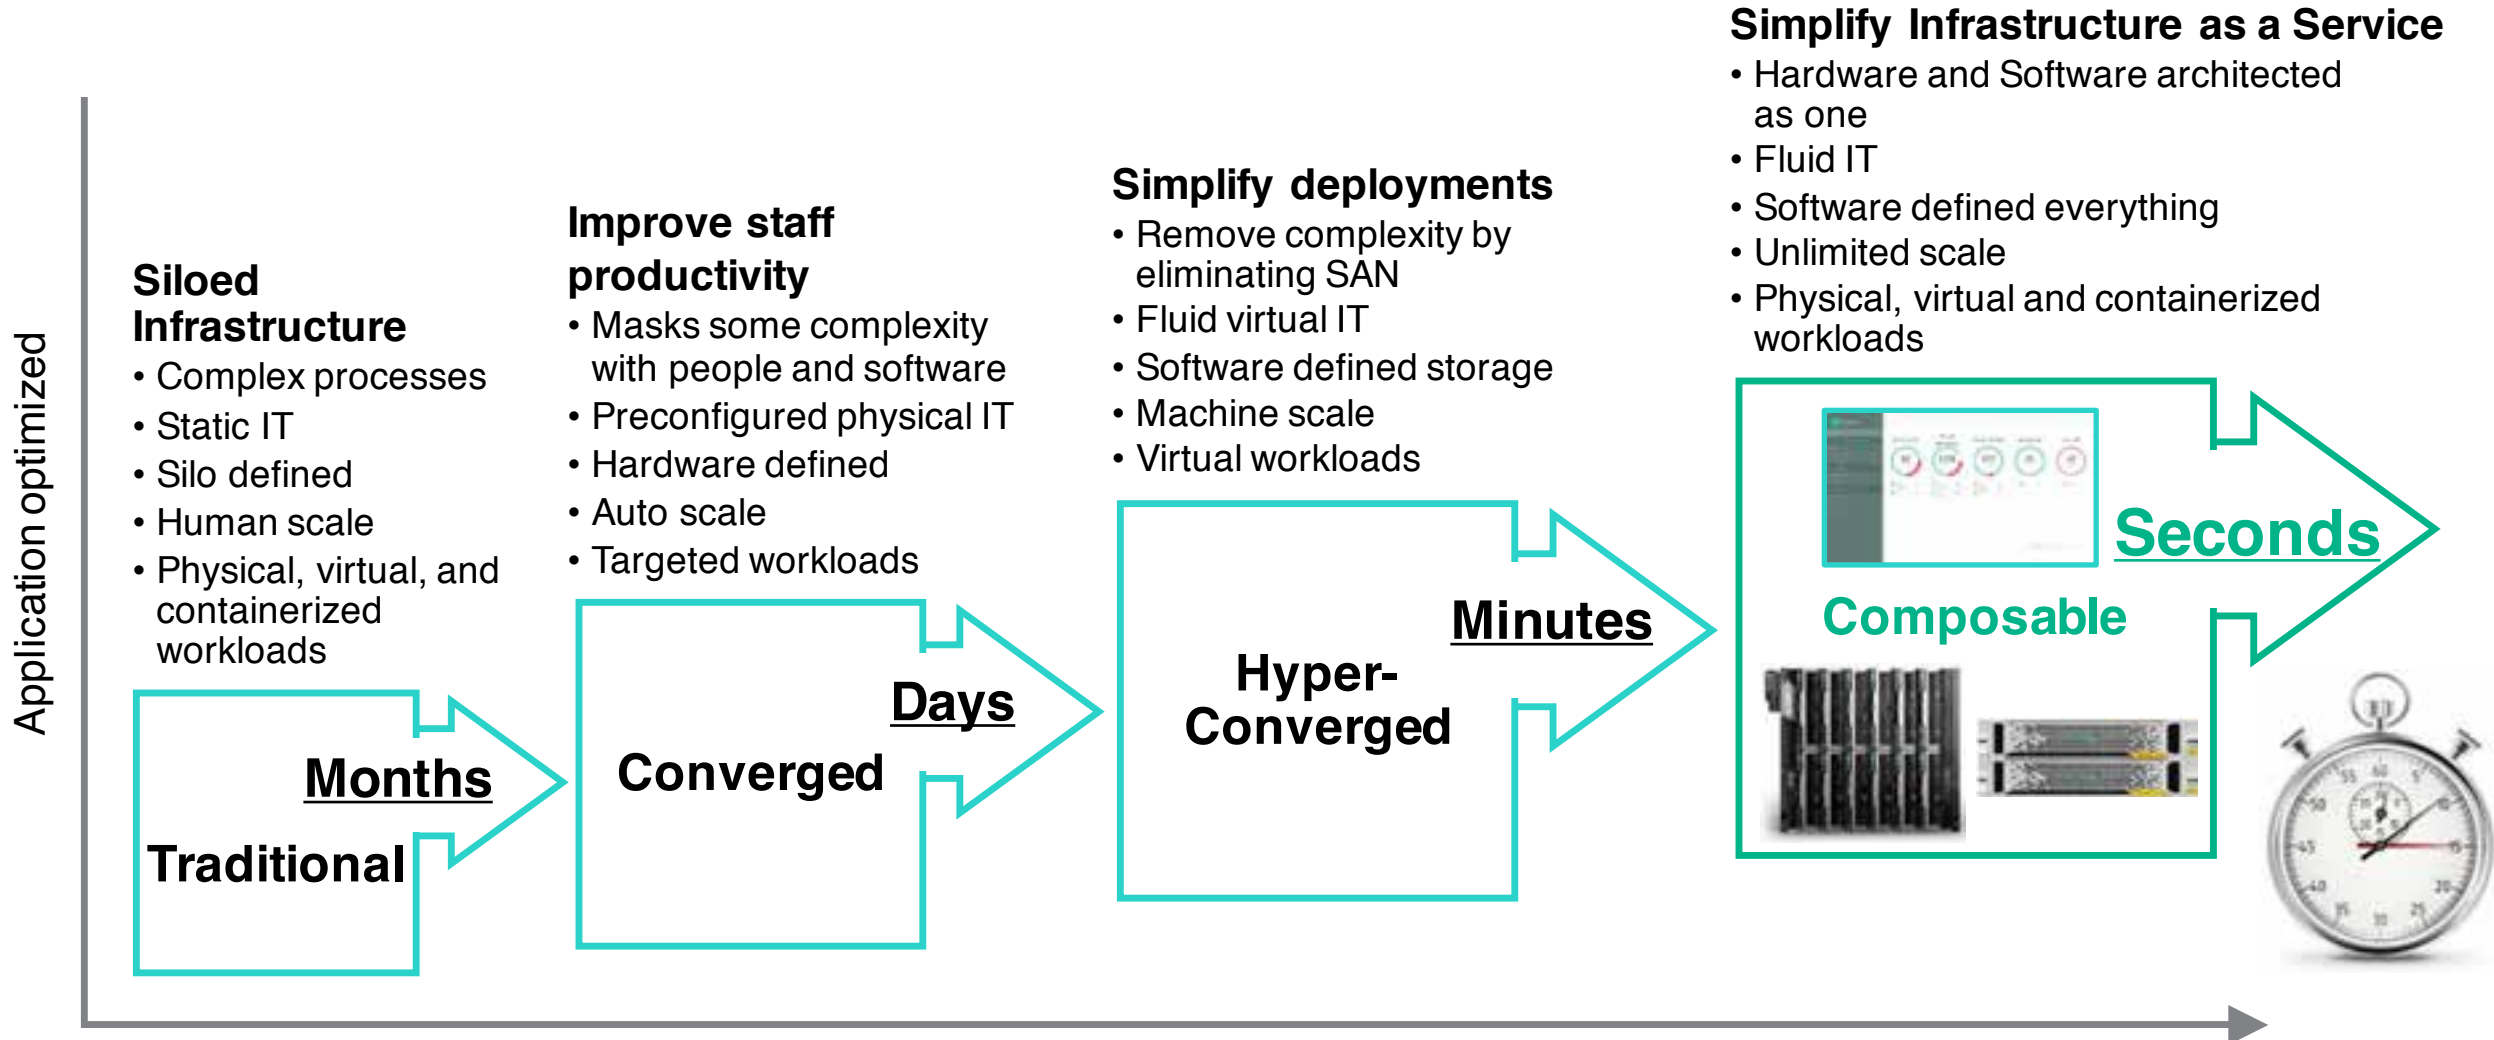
Application optimized

Siloed Infrastructure
• Complex processes
• Static IT
• Silo defined
• Human scale
• Physical, virtual, and containerized workloads

Months

Traditional

Improve staff productivity
• Masks some complexity with people and software
• Preconfigured physical IT
• Hardware defined
• Auto scale
• Targeted workloads

Days

Converged

Simplify deployments
• Remove complexity by eliminating SAN
• Fluid virtual IT
• Software defined storage
• Machine scale
• Virtual workloads

Minutes

Hyper-Converged

Simplify Infrastructure as a Service
• Hardware and Software architected as one
• Fluid IT
• Software defined everything
• Unlimited scale
• Physical, virtual and containerized workloads

Seconds

Composable